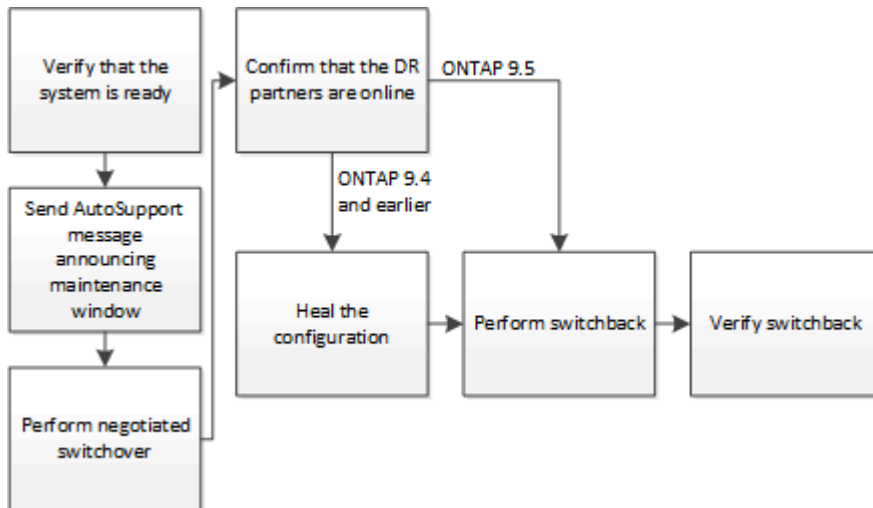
Verify that the system is ready

Send AutoSupport message announcing maintenance window

Perform negotiated switchover

Confirm that the DR partners are online

ONTAP 9.5

ONTAP 9.4 and earlier

Heal the configuration

Perform switchback

Verify switchback